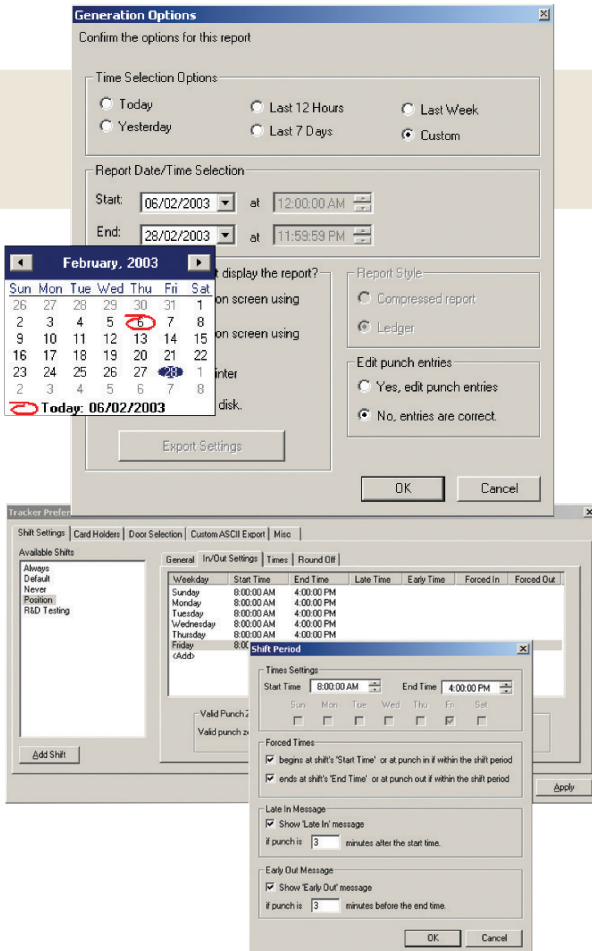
Generation Options

Confirm the options for this report

Time Selection Options

Today
Yesterday
Last 12 Hours
Last 7 Days
Last Week
Custom

Report Date/Time Selection

Start: 06/02/2003 at 12:00:00 AM

End: 28/02/2003 at 11:59:59 PM

February, 2003

| Sun | Mon | Tue | Wed | Thu | Fri | Sat |
|---|---|---|---|---|---|---|
| 26 | 27 | 28 | 29 | 30 | 31 | 1 |
| 2 | 3 | 4 | 5 | 6 | 7 | 8 |
| 9 | 10 | 11 | 12 | 13 | 14 | 15 |
| 16 | 17 | 18 | 19 | 20 | 21 | 22 |
| 23 | 24 | 25 | 26 | 27 | 28 | 1 |
| 2 | 3 | 4 | 5 | 6 | 7 | 8 |

Today: 06/02/2003

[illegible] display the report?

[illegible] on screen using

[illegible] on screen using

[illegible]inter

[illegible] disk.

Export Settings

Report Style

Compressed report

Ledger

Edit punch entries

Yes, edit punch entries

No, entries are correct.

OK

Cancel

Tracker Prefer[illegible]

Shift Settings | Card Holders | Door Selection | Custom ASCII Export | Misc

Available Shifts

Always
Default
Never
Position
R&D Testing

Add Shift

General | In/Out Settings | Times | Round Off

| Weekday | Start Time | End Time | Late Time | Early Time | Forced In | Forced Out |
|---|---|---|---|---|---|---|
| Sunday | 8:00:00 AM | 4:00:00 PM | | | | |
| Monday | 8:00:00 AM | 4:00:00 PM | | | | |
| Tuesday | 8:00:00 AM | 4:00:00 PM | | | | |
| Wednesday | 8:00:00 AM | 4:00:00 PM | | | | |
| Thursday | 8:00:00 AM | 4:00:00 PM | | | | |
| Friday | 8:0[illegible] | | | | | |
| <Add> | | | | | | |

Valid Punch Z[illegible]

Valid punch z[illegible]

Apply

Shift Period

Times Settings

Start Time 8:00:00 AM

End Time 4:00:00 PM

Sun Mon Tue Wed Thu Fri Sat

Forced Times

begins at shift's 'Start Time' or at punch in if within the shift period

ends at shift's 'End Time' or at punch out if within the shift period

Late In Message

Show 'Late In' message

if punch is 3 minutes after the start time.

Early Out Message

Show 'Early Out' message

if punch is 3 minutes before the end time.

OK

Cancel